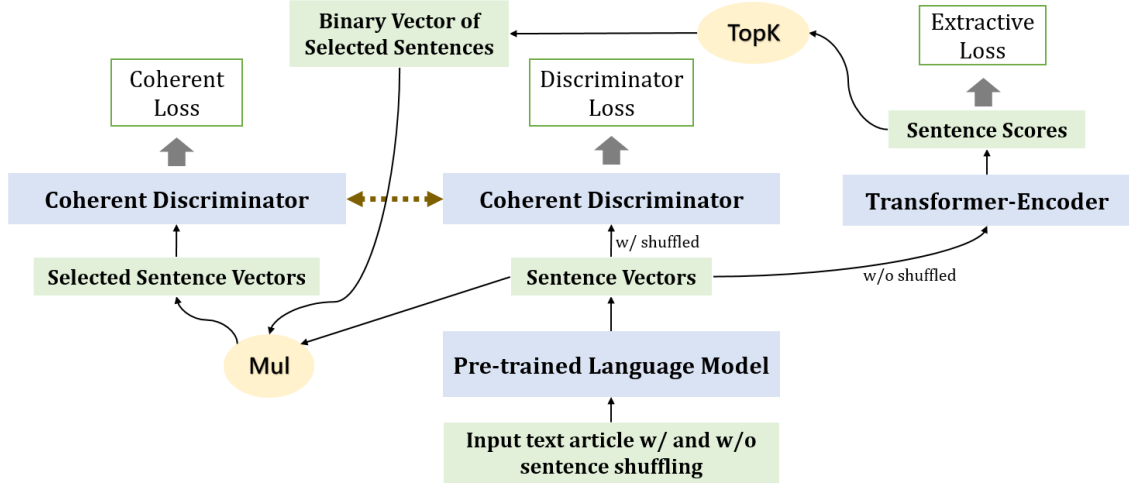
Binary Vector of Selected Sentences

TopK

Extractive Loss

Coherent Loss

Discriminator Loss

Sentence Scores

Coherent Discriminator

Coherent Discriminator

Transformer-Encoder

w/ shuffled

Selected Sentence Vectors

Sentence Vectors

w/o shuffled

Mul

Pre-trained Language Model

Input text article w/ and w/o sentence shuffling